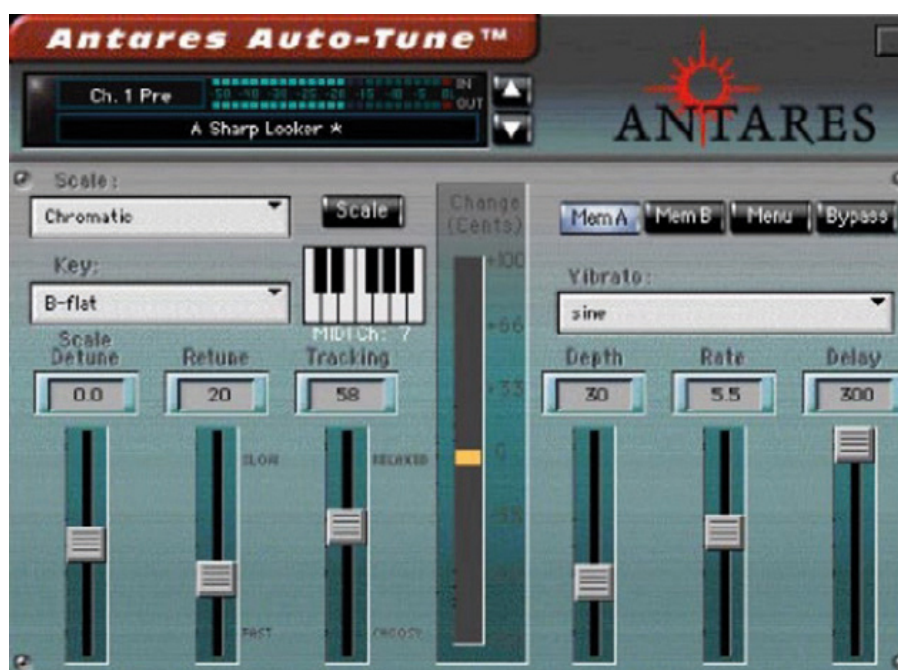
Antares Auto-Tune™

Ch. 1 Pre

-50 -40 -30 -25 -20 -15 -10 -5 0L

IN OUT

A Sharp Looker *

ANTARES

Scale:

Chromatic

Scale

Key:

B-flat

MIDI Ch: 7

Change (Cents)

+100

+66

+33

0

-33

-66

Mem A

Mem B

Menu

Bypass

Vibrato:

sine

Scale Detune

0.0

Retune

20

SLOW

FAST

Tracking

58

RELAXED

CHOOSY

Depth

30

Rate

5.5

Delay

300